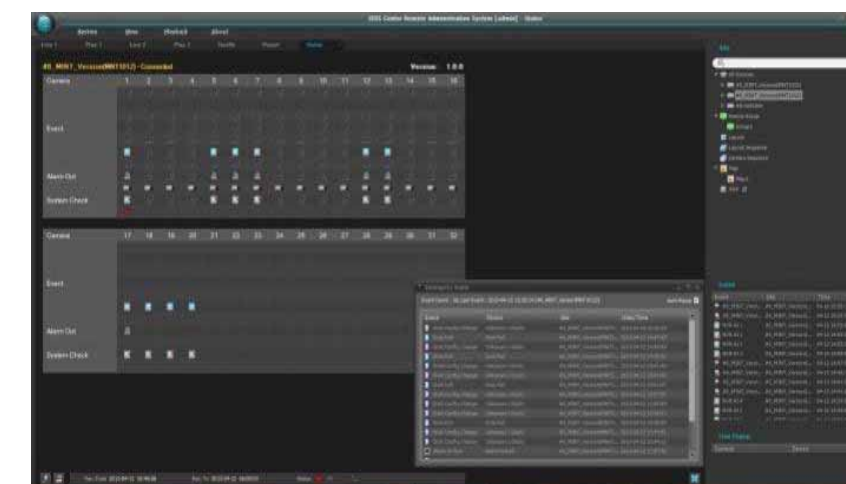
iDIS Center Remote Administration System [admin] - Status

System View Playback About

Live 1 Play 1 Live 2 Play 2 Traffic Report Status

Version 1.0.0

Camera 1 2 3 4 5 6 7 8 9 10 11 12 13 14 15 16

Event

Alarm Out

System Check

Camera 17 18 19 20 21 22 23 24 25 26 27 28 29 30 31 32

Event

Alarm Out

System Check

Site

Event

User Status

Time Zone: 2013-09-12 10:00:00

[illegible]